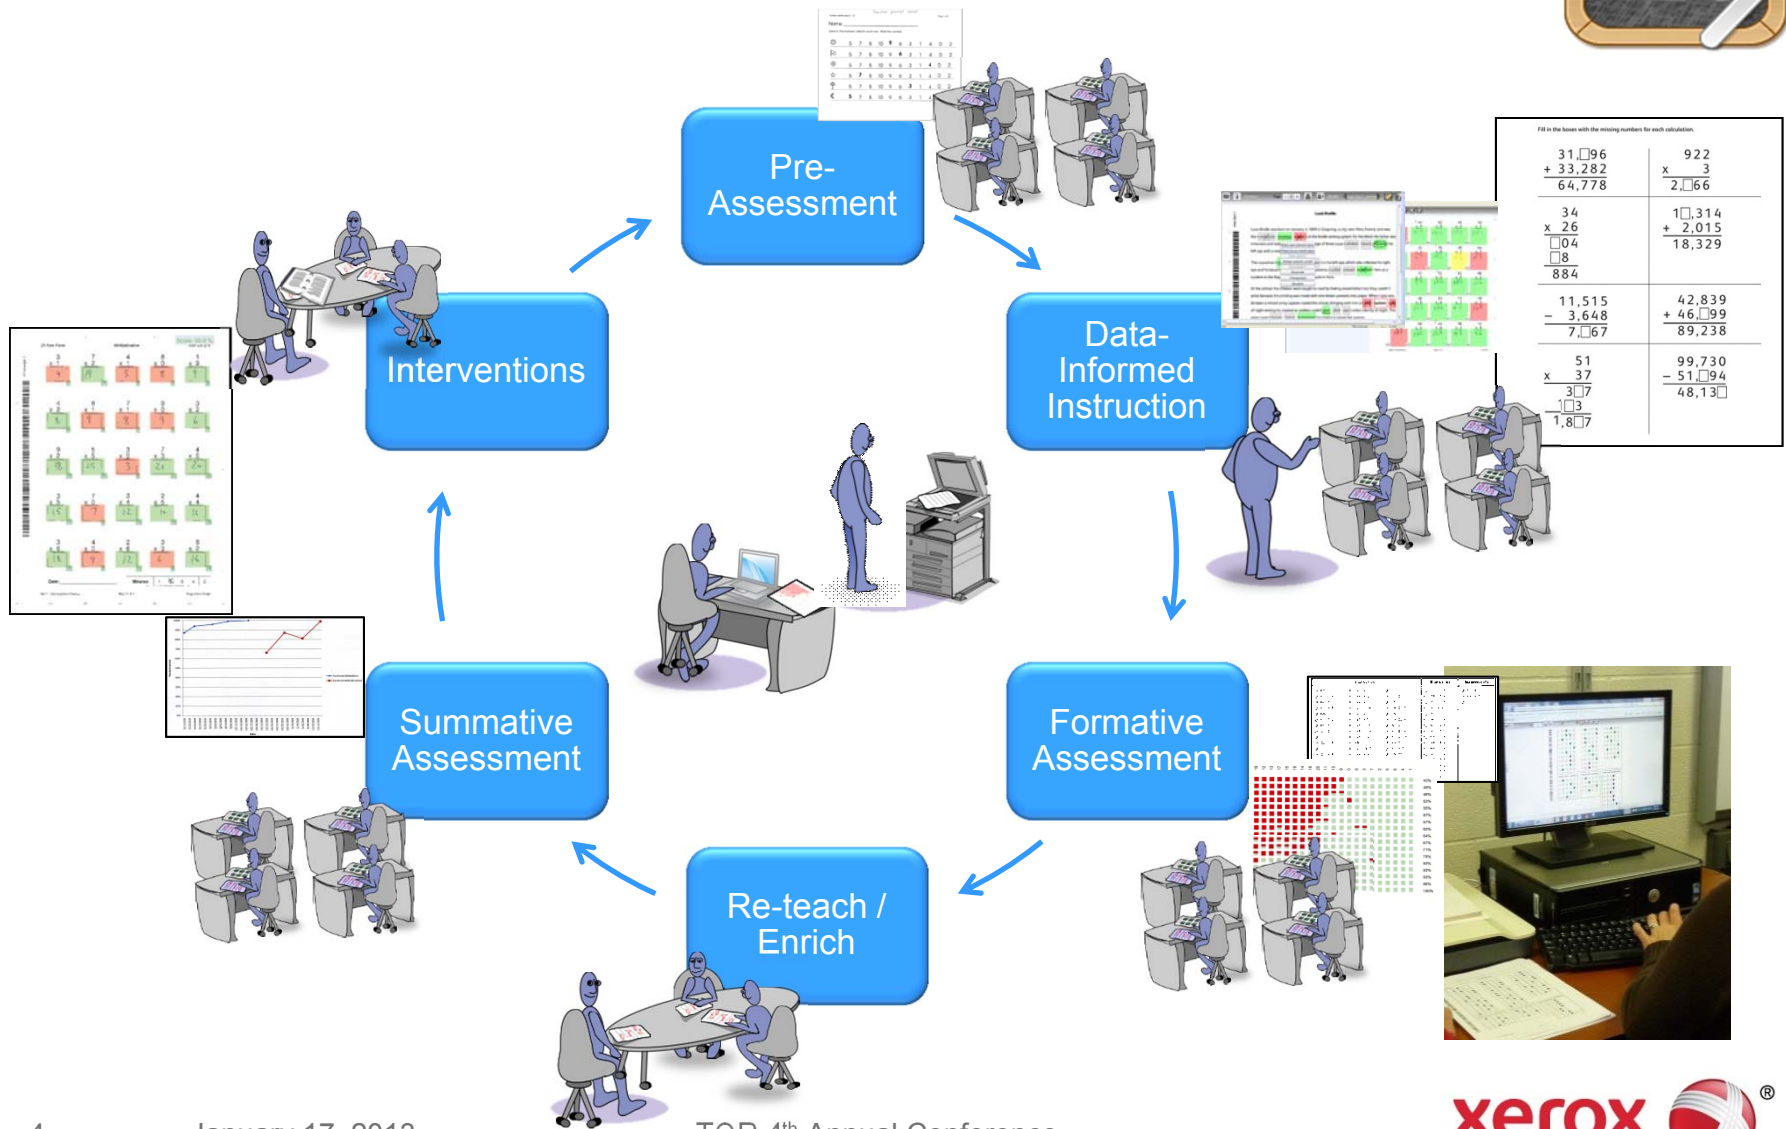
Pre-Assessment

Data-Informed Instruction

Formative Assessment

Re-teach / Enrich

Summative Assessment

Interventions

Fill in the boxes with the missing numbers for each calculation.

| | |
|---|---|
| 31,□96 + 33,282 = 64,778 | 922 x 3 = 2,□66 |
| 34 x 26 □04 □8 884 | 1□,314 + 2,015 = 18,329 |
| 11,515 − 3,648 = 7,□67 | 42,839 + 46,□99 = 89,238 |
| 51 x 37 3□7 1□3 1,8□7 | 99,730 − 51,□94 = 48,13□ |

4 January 17, 2013 TCP 4th Annual Conference

xerox ®